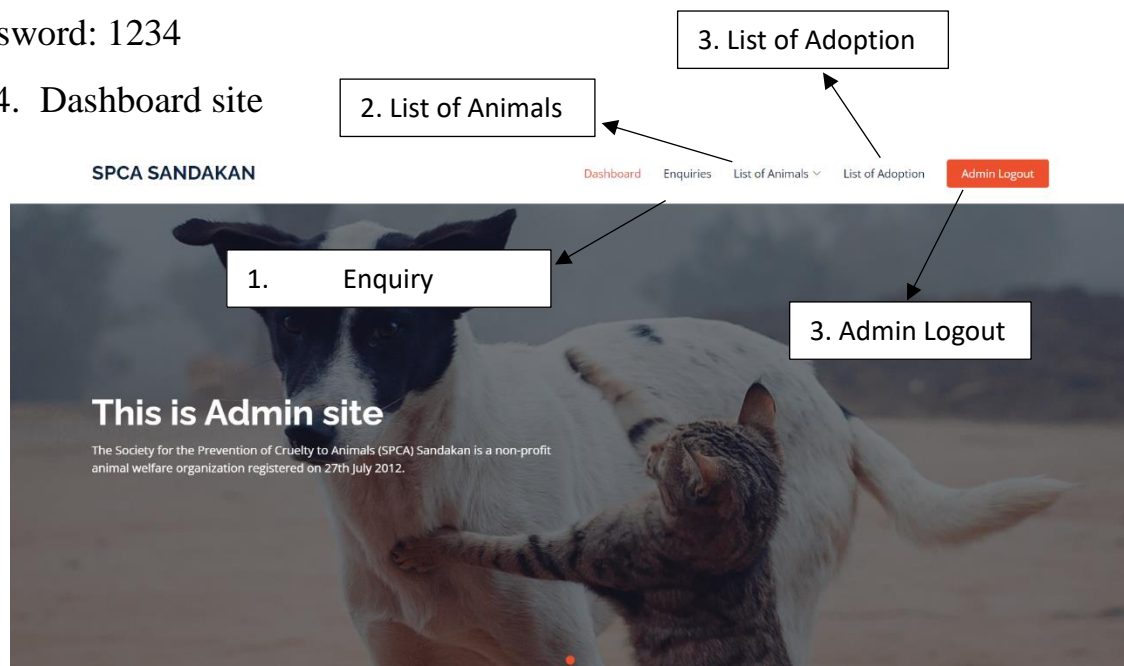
sword: 1234

4. Dashboard site

3. List of Adoption

2. List of Animals

SPCA SANDAKAN

Dashboard Enquiries List of Animals List of Adoption Admin Logout

1. Enquiry

3. Admin Logout

This is Admin site

The Society for the Prevention of Cruelty to Animals (SPCA) Sandakan is a non-profit animal welfare organization registered on 27th July 2012.